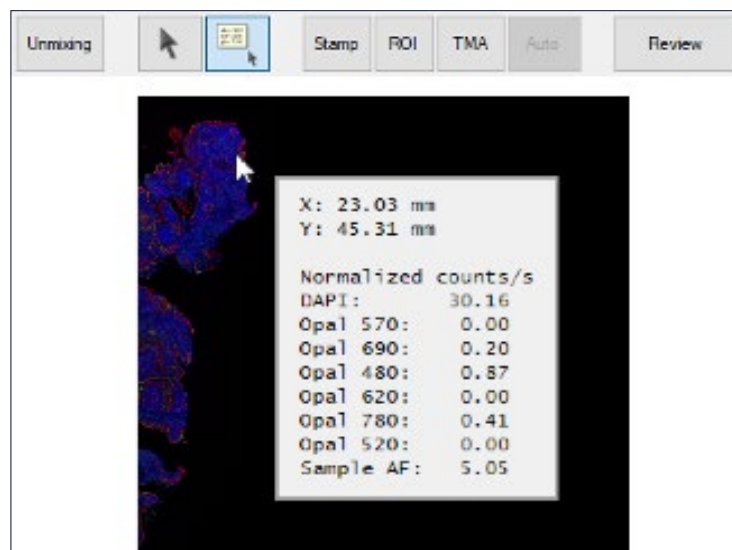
Unmixing

Stamp ROI TMA Auto Review

X: 23.03 mm
Y: 45.31 mm

Normalized counts/s

| | |
|---|---|
| DAPI: | 30.16 |
| Opal 570: | 0.00 |
| Opal 690: | 0.20 |
| Opal 480: | 0.87 |
| Opal 620: | 0.00 |
| Opal 780: | 0.41 |
| Opal 520: | 0.00 |
| Sample AF: | 5.05 |